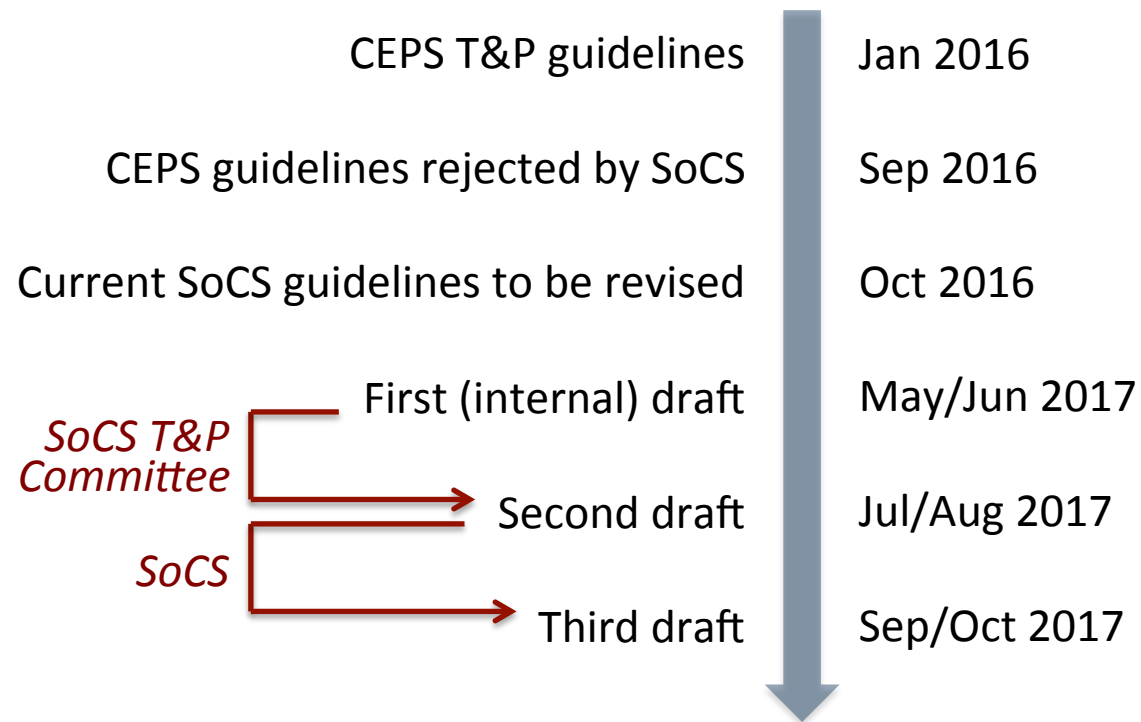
CEPS T&P guidelines Jan 2016

CEPS guidelines rejected by SoCS Sep 2016

Current SoCS guidelines to be revised Oct 2016

First (internal) draft May/Jun 2017

SoCS T&P Committee

Second draft Jul/Aug 2017

SoCS

Third draft Sep/Oct 2017